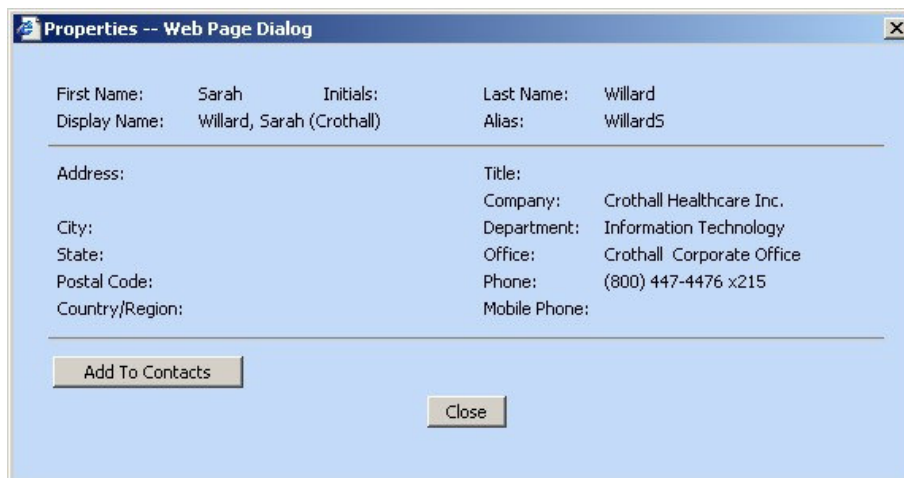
Properties -- Web Page Dialog

First Name: Sarah Initials:
Display Name: Willard, Sarah (Crothall)

Last Name: Willard
Alias: WillardS

Address:

City:
State:
Postal Code:
Country/Region:

Title:
Company: Crothall Healthcare Inc.
Department: Information Technology
Office: Crothall Corporate Office
Phone: (800) 447-4476 x215
Mobile Phone:

Add To Contacts

Close